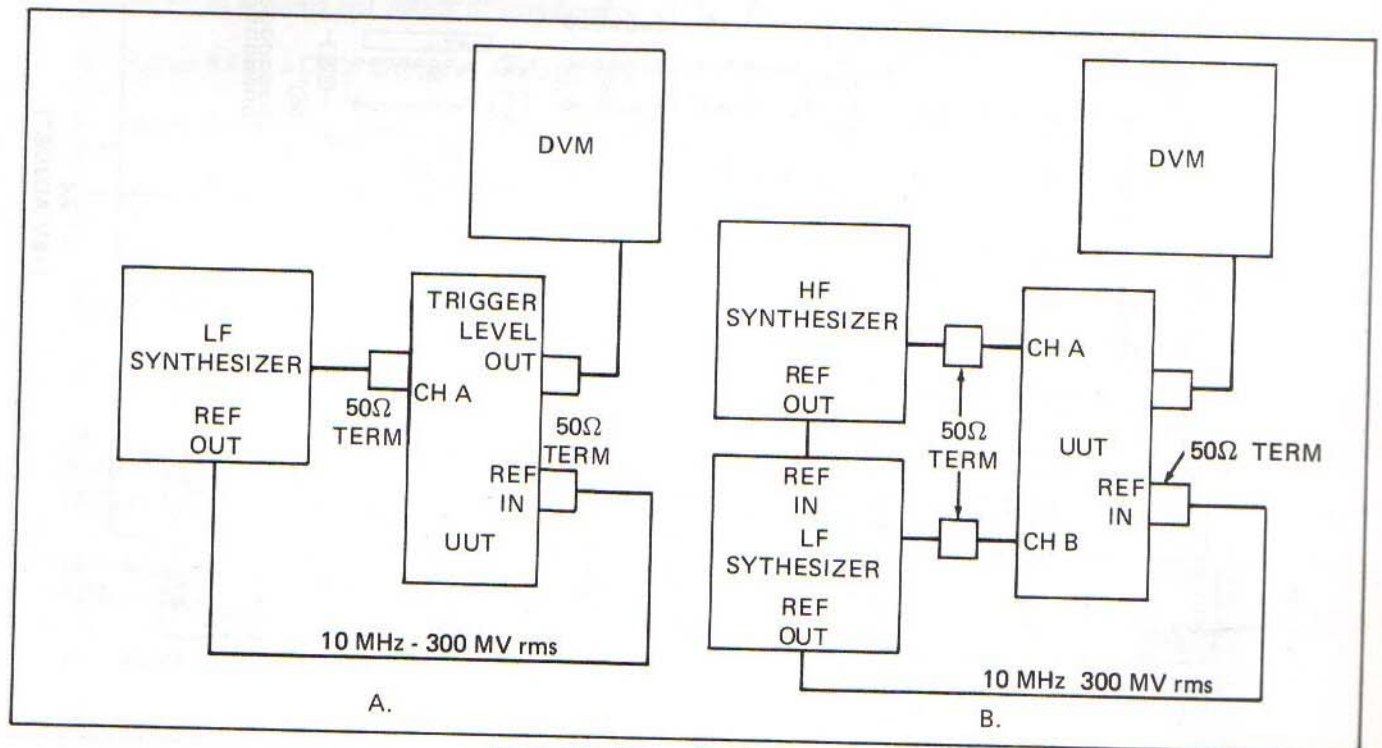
DVM

LF SYNTHESIZER

REF OUT

50Ω TERM

TRIGGER LEVEL OUT

CH A

50Ω TERM

REF IN

UUT

10 MHz - 300 MV rms

A.

DVM

HF SYNTHESIZER

REF OUT

CH A

50Ω TERM

UUT

50Ω TERM

REF IN

LF SYTHESIZER

REF OUT

REF IN

CH B

10 MHz 300 MV rms

B.